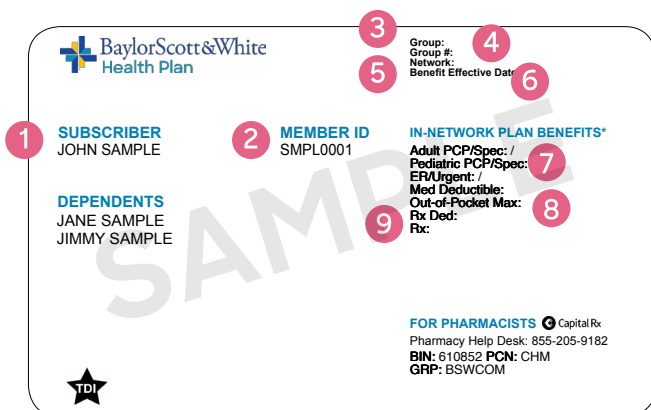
BaylorScott&White
Health Plan

3
Group:
Group #:
4
5
Network:
Benefit Effective Date:
6

1
SUBSCRIBER
JOHN SAMPLE

2
MEMBER ID
SMPL0001

IN-NETWORK PLAN BENEFITS*
Adult PCP/Spec: /
Pediatric PCP/Spec:
7
ER/Urgent: /
Med Deductible:
Out-of-Pocket Max:
8
9
Rx Ded:
Rx:

DEPENDENTS
JANE SAMPLE
JIMMY SAMPLE

SAMPLE

FOR PHARMACISTS
Capital Rx
Pharmacy Help Desk: 855-205-9182
BIN: 610852 PCN: CHM
GRP: BSWCOM

TDI